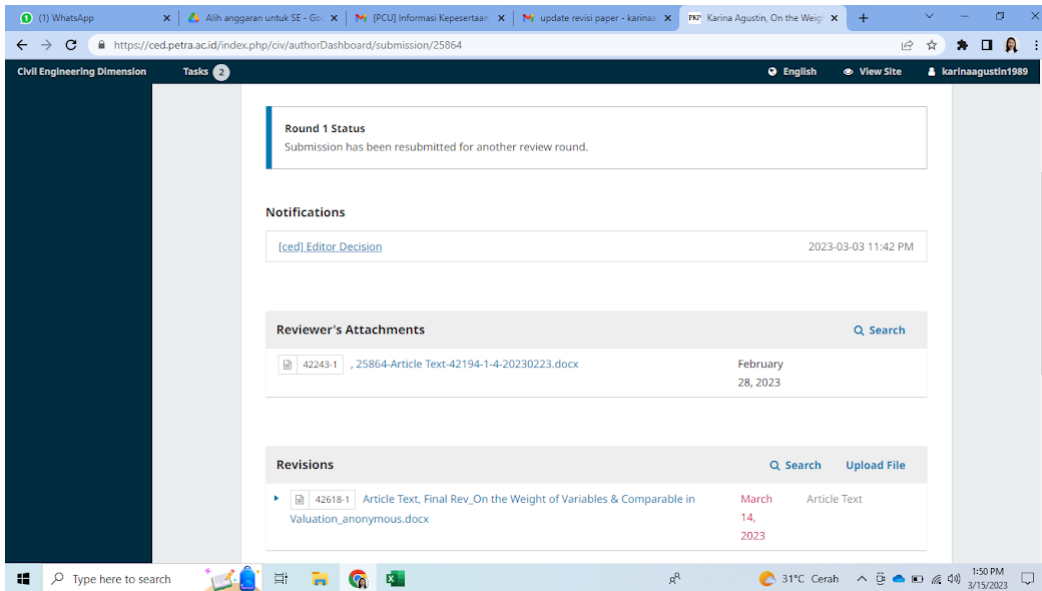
(1) WhatsApp × | Alih anggaran untuk SE - Go × | [PCU] Informasi Kepesertaan × | update revisi paper - karinaa × | Karina Agustin, On the Weig ×

https://ced.petra.ac.id/index.php/civ/authorDashboard/submission/25864

Civil Engineering Dimension Tasks 2 English View Site karinaagustin1989

Round 1 Status
Submission has been resubmitted for another review round.

Notifications

[ced] Editor Decision 2023-03-03 11:42 PM

Reviewer's Attachments Search

42243-1 , 25864-Article Text-42194-1-4-20230223.docx February 28, 2023

Revisions Search Upload File

42618-1 Article Text, Final Rev_On the Weight of Variables & Comparable in Valuation_anonymous.docx March 14, 2023 Article Text

Type here to search 31°C Cerah 1:50 PM 3/15/2023